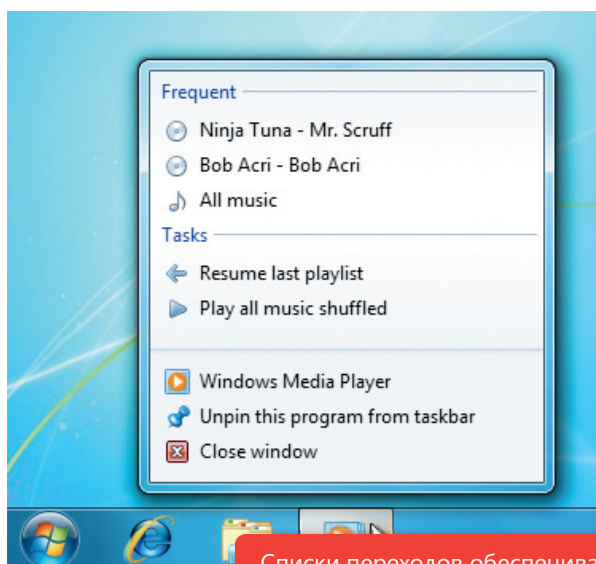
Frequent

Ninja Tuna - Mr. Scruff

Bob Acri - Bob Acri

All music

Tasks

Resume last playlist

Play all music shuffled

Windows Media Player

Unpin this program from taskbar

Close window

Списки переходов обеспечива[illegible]